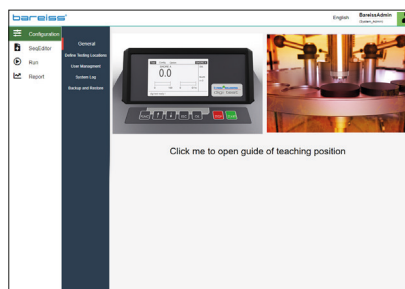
bareiss

English BareissAdmin System_Admin

Configuration
SeqEditor
Run
Report

General
Define Testing Locations
User Management
System Log
Backup and Restore

0.0

Click me to open guide of teaching position